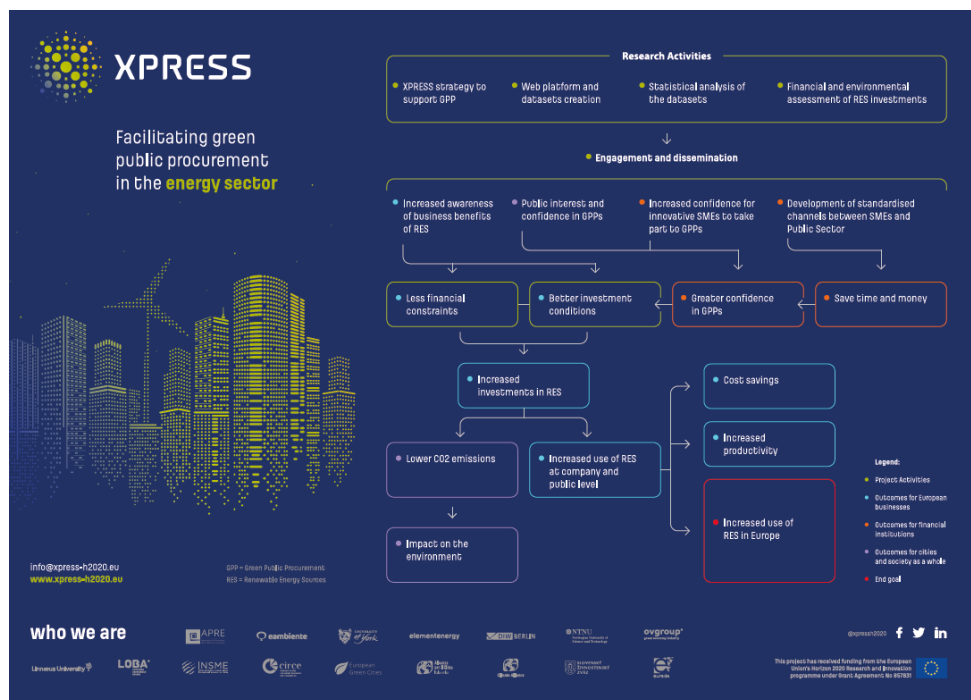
XPRESS

Facilitating green public procurement in the energy sector

Research Activities

XPRESS strategy to support GPP

Web platform and datasets creation

Statistical analysis of the datasets

Financial and environmental assessment of RES investments

Engagement and dissemination

Increased awareness of business benefits of RES

Public interest and confidence in GPPs

Increased confidence for innovative SMEs to take part to GPPs

Development of standardised channels between SMEs and Public Sector

Less financial constraints

Better investment conditions

Greater confidence in GPPs

Save time and money

Increased investments in RES

Cost savings

Increased productivity

Lower CO2 emissions

Increased use of RES at company and public level

Increased use of RES in Europe

Impact on the environment

Legend:
Project Activities
Outcomes for European businesses
Outcomes for financial institutions
Outcomes for cities and society as a whole
End goal

info@xpress-h2020.eu
www.xpress-h2020.eu

GPP = Green Public Procurement
RES = Renewable Energy Sources

who we are

APRE
ambiente
University of York
elementenergy
DIW BERLIN
NTNU
ovgroup
Linnaeus University
LOGA
INSME
circe
European Green Cities
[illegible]
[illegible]
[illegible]
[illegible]

@xpressh2020

This project has received funding from the European Union's Horizon 2020 Research and Innovation programme under Grant Agreement No 857831